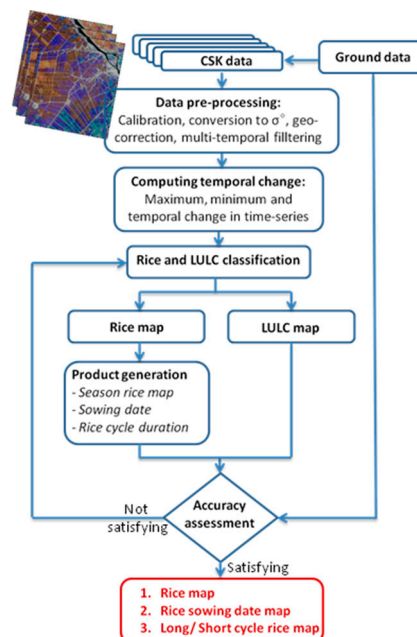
CSK data

Ground data

Data pre-processing:
Calibration, conversion to σ°, geo-correction, multi-temporal fillteri﻿ng

Computing temporal change:
Maximum, minimum and temporal change in time-series

Rice and LULC classification

Rice map

LULC map

Product generation
- Season rice map
- Sowing date
- Rice cycle duration

Not satisfying

Accuracy assessment

Satisfying

1. Rice map
2. Rice sowing date map
3. Long/ Short cycle rice map